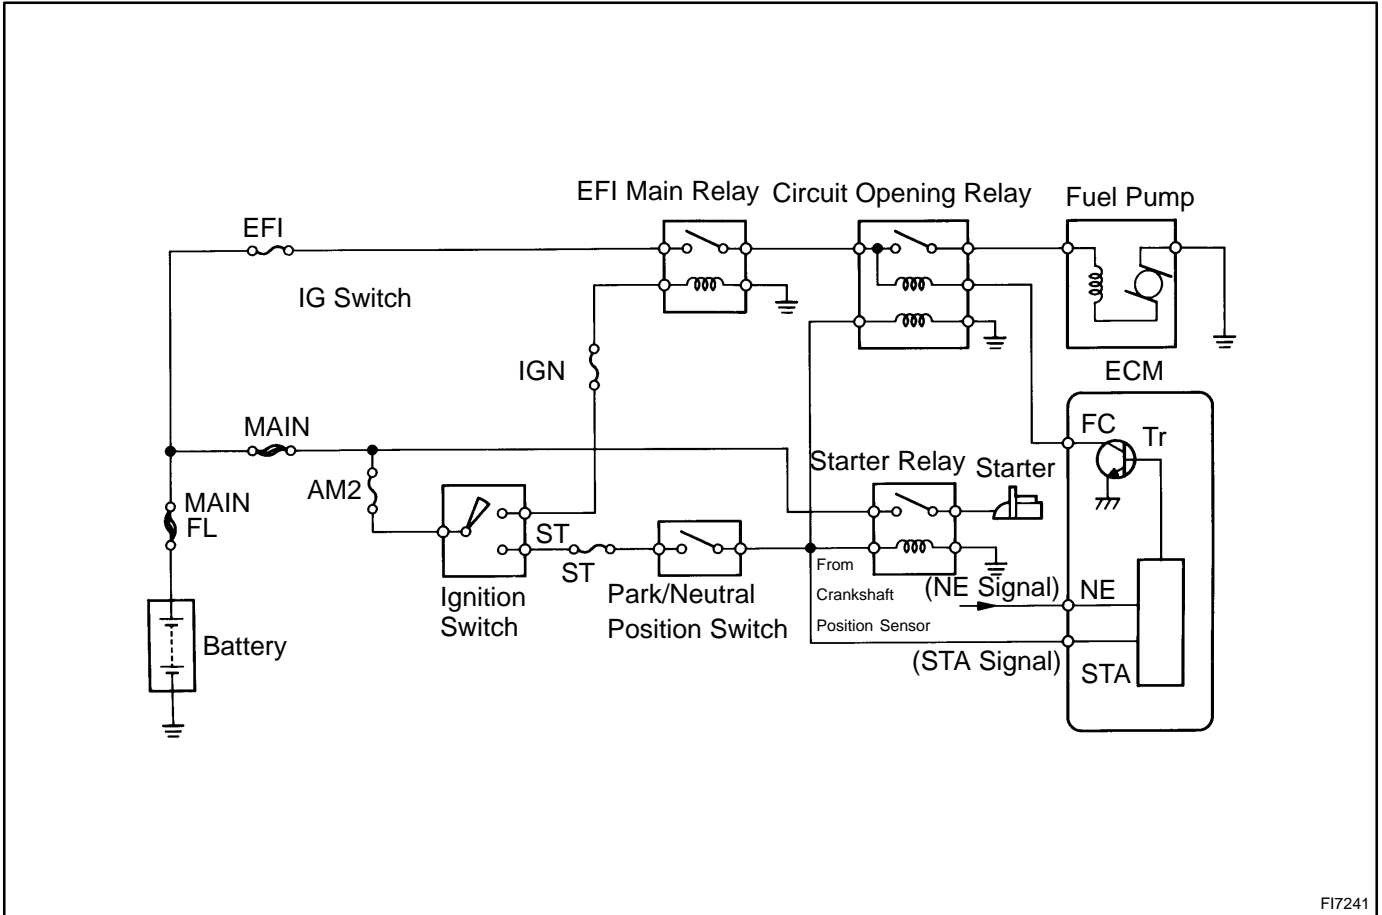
EFI Main Relay
Circuit Opening Relay
Fuel Pump
EFI
IG Switch
IGN
ECM
MAIN
FC
Tr
MAIN FL
AM2
Starter Relay
Starter
ST
ST
From Crankshaft Position Sensor
(NE Signal)
NE
Ignition Switch
Park/Neutral Position Switch
Battery
(STA Signal)
STA
FI7241